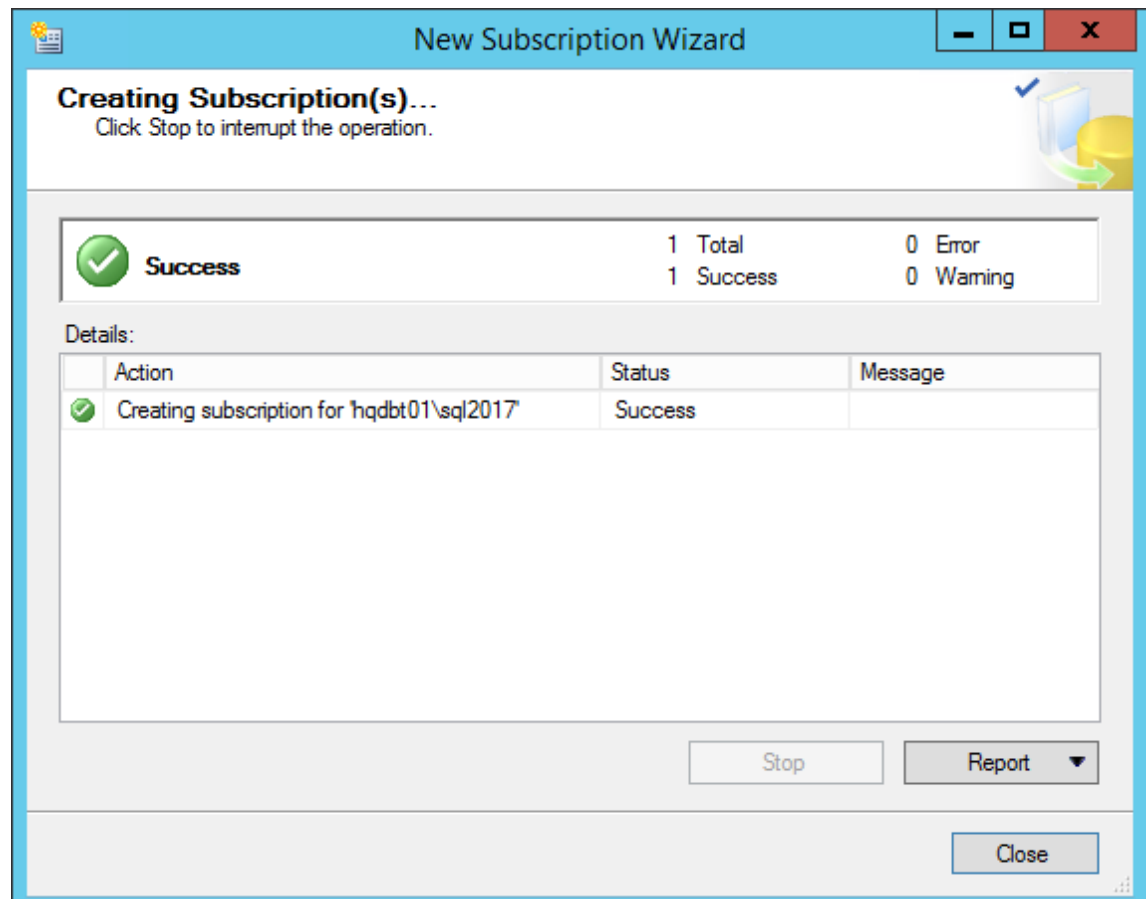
New Subscription Wizard

Creating Subscription(s)...
Click Stop to interrupt the operation.

Success

1 Total
1 Success
0 Error
0 Warning

Details:

| | Action | Status | Message |
|---|---|---|---|
| | Creating subscription for 'hqdbt01\sql2017' | Success | |

Stop
Report
Close